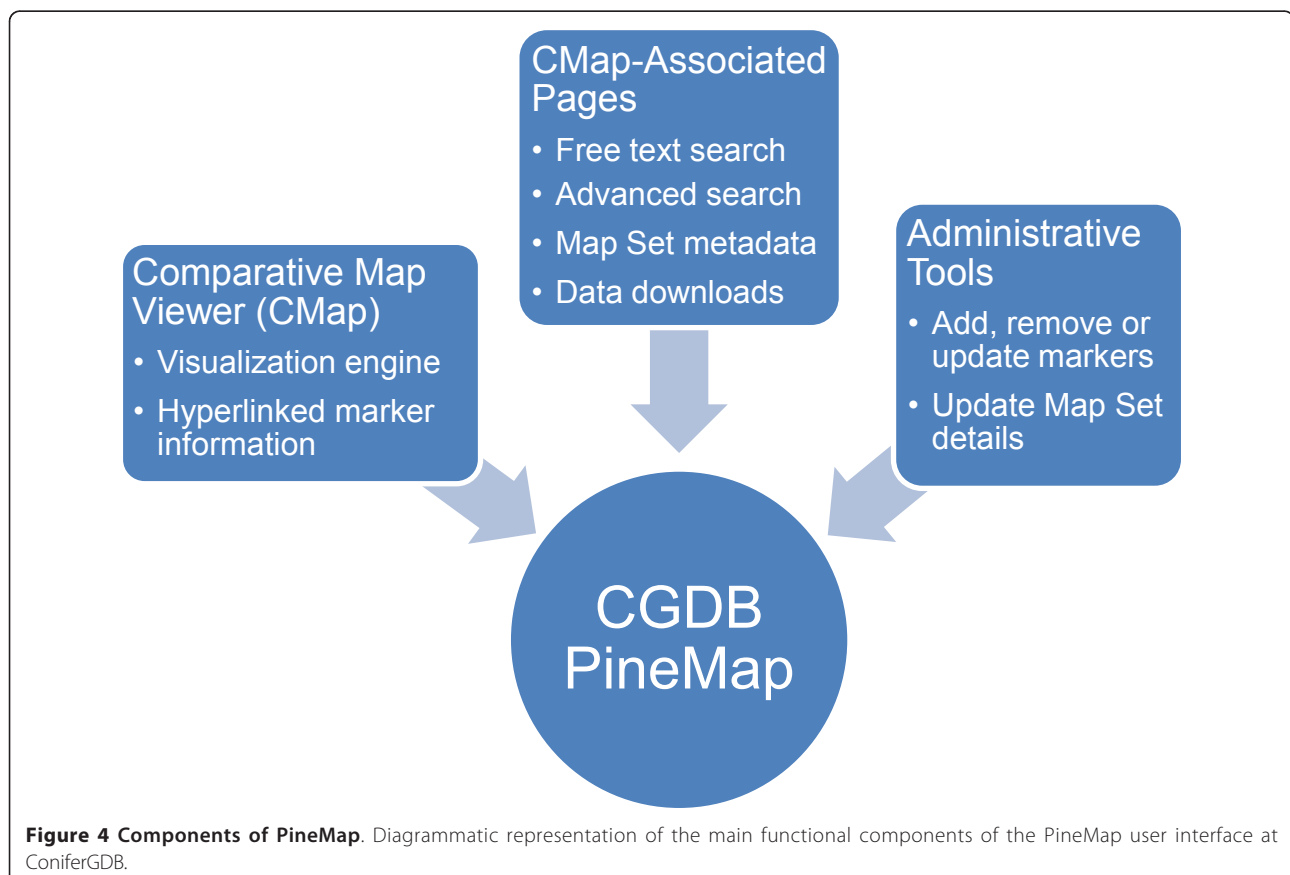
CMap-Associated Pages

• Free text search
• Advanced search
• Map Set metadata
• Data downloads

Comparative Map Viewer (CMap)

• Visualization engine
• Hyperlinked marker information

Administrative Tools

• Add, remove or update markers
• Update Map Set details

CGDB PineMap

**Figure 4 Components of PineMap**. Diagrammatic representation of the main functional components of the PineMap user interface at ConiferGDB.